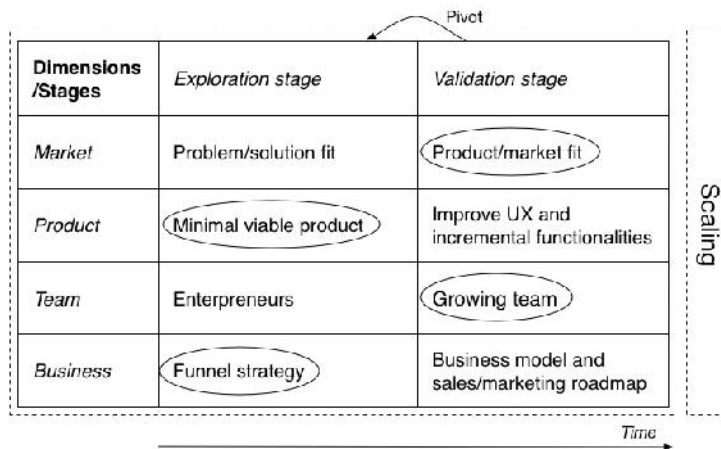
Pivot

| Dimensions /Stages | Exploration stage | Validation stage |
|---|---|---|
| Market | Problem/solution fit | Product/market fit |
| Product | Minimal viable product | Improve UX and incremental functionalities |
| Team | Enterpreneurs | Growing team |
| Business | Funnel strategy | Business model and sales/marketing roadmap |

Scaling

Time